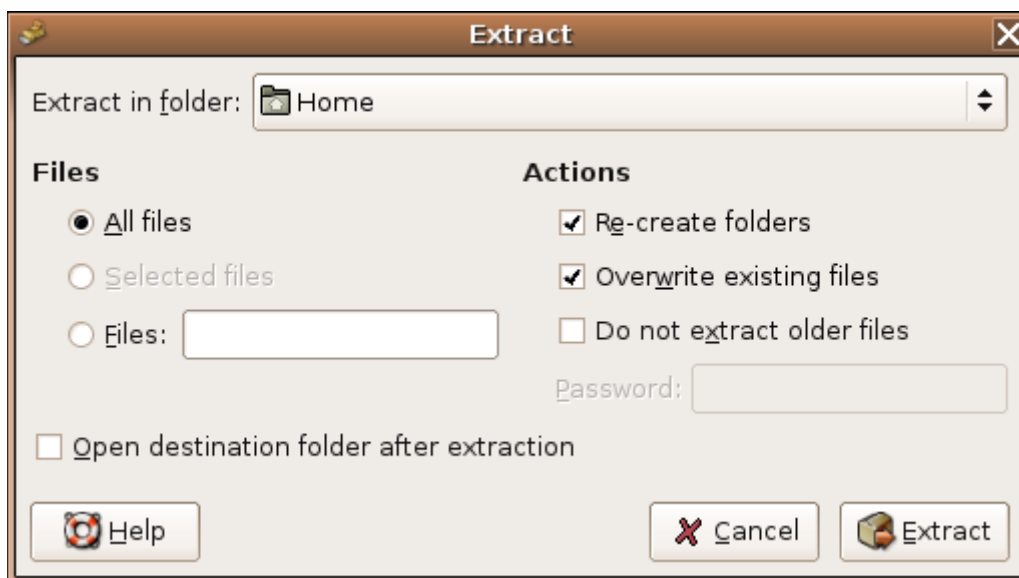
Extract

Extract in folder: Home

Files

All files

Selected files

Files:

Actions

Re-create folders

Overwrite existing files

Do not extract older files

Password:

Open destination folder after extraction

Help

Cancel

Extract